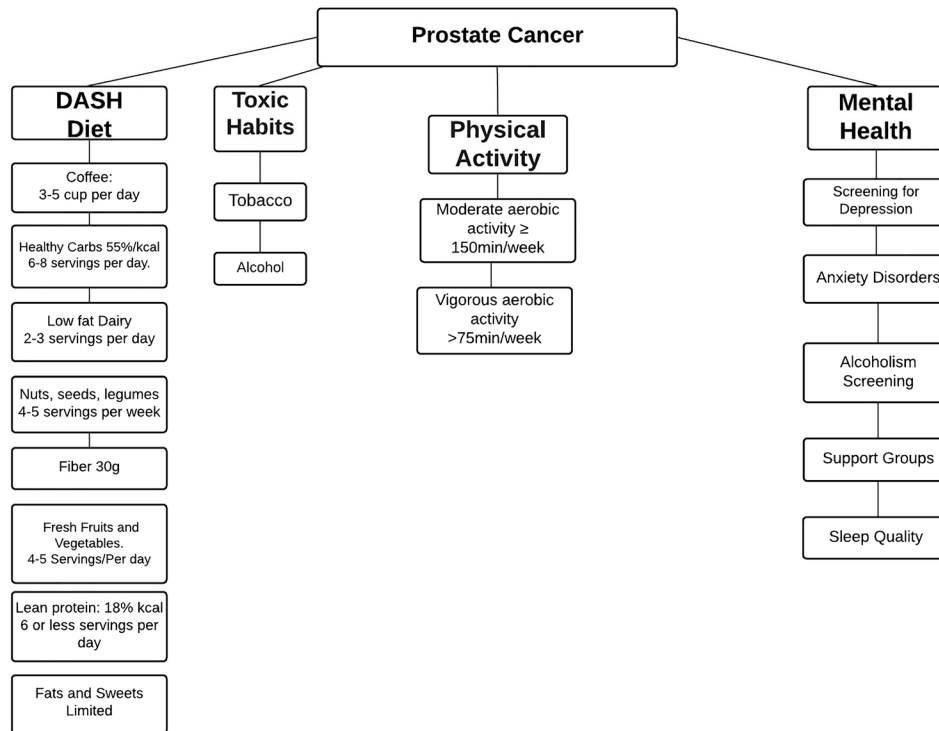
Prostate Cancer

DASH Diet

Coffee: 3-5 cup per day

Healthy Carbs 55%/kcal 6-8 servings per day.

Low fat Dairy 2-3 servings per day

Nuts, seeds, legumes 4-5 servings per week

Fiber 30g

Fresh Fruits and Vegetables. 4-5 Servings/Per day

Lean protein: 18% kcal 6 or less servings per day

Fats and Sweets Limited

Toxic Habits

Tobacco

Alcohol

Physical Activity

Moderate aerobic activity ≥ 150min/week

Vigorous aerobic activity >75min/week

Mental Health

Screening for Depression

Anxiety Disorders

Alcoholism Screening

Support Groups

Sleep Quality